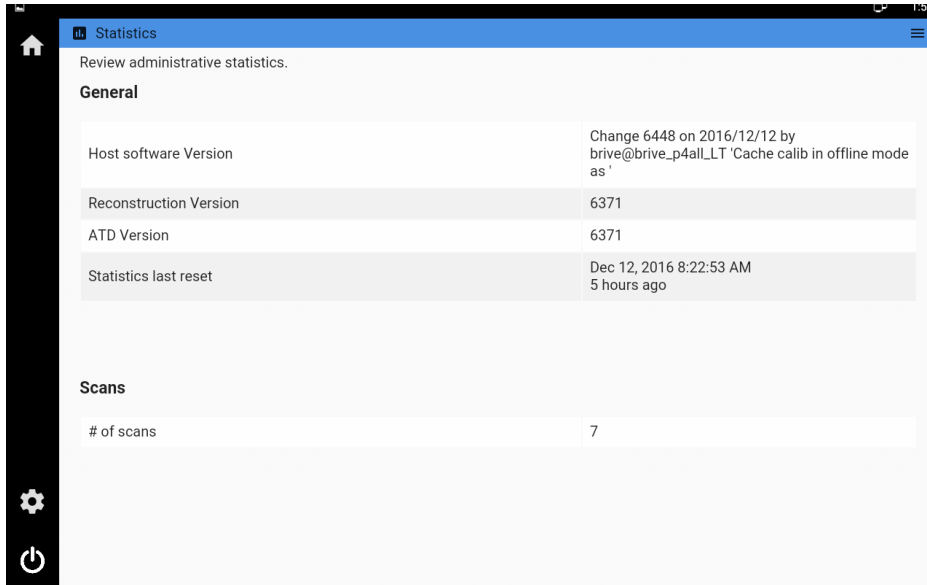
1:5

Statistics

Review administrative statistics.

General

| | |
|---|---|
| Host software Version | Change 6448 on 2016/12/12 by brive@brive_p4all_LT 'Cache calib in offline mode as ' |
| Reconstruction Version | 6371 |
| ATD Version | 6371 |
| Statistics last reset | Dec 12, 2016 8:22:53 AM 5 hours ago |

Scans

| | |
|---|---|
| # of scans | 7 |